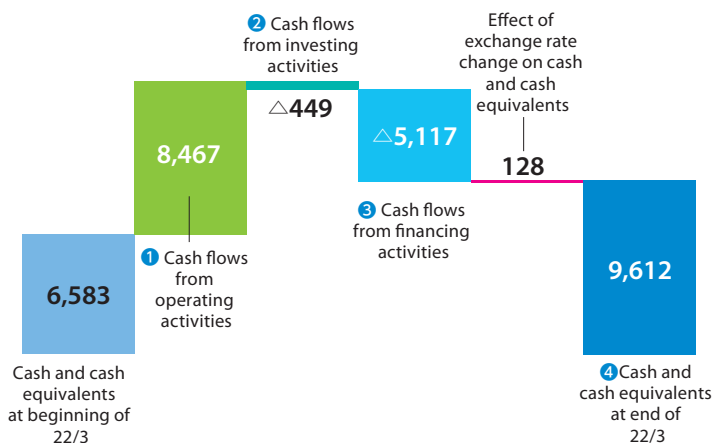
6,583

Cash and cash equivalents at beginning of 22/3

8,467

1 Cash flows from operating activities

2 Cash flows from investing activities

△449

△5,117

3 Cash flows from financing activities

Effect of exchange rate change on cash and cash equivalents

128

9,612

4 Cash and cash equivalents at end of 22/3